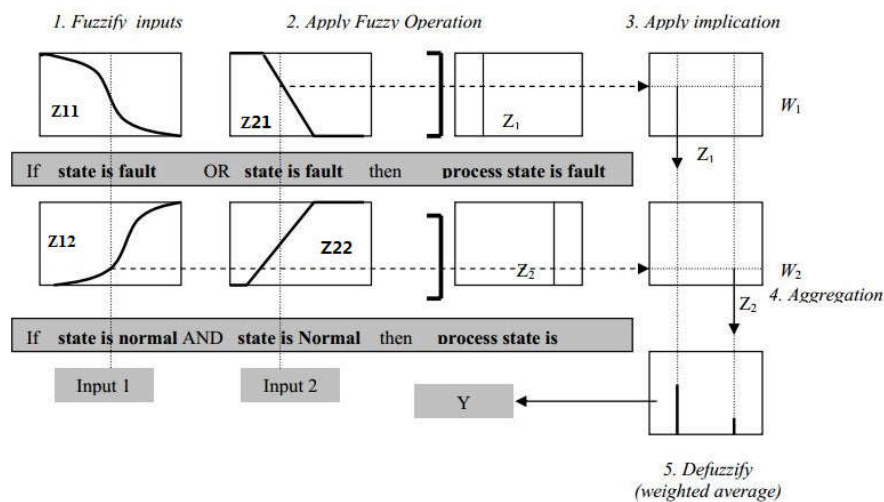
1. Fuzzify inputs

2. Apply Fuzzy Operation

3. Apply implication

Z11

Z21

$Z_1$

$W_1$

$Z_1$

If state is fault OR state is fault then process state is fault

Z12

Z22

$Z_2$

$W_2$

$Z_2$

4. Aggregation

If state is normal AND state is Normal then process state is

Input 1

Input 2

Y

5. Defuzzify (weighted average)